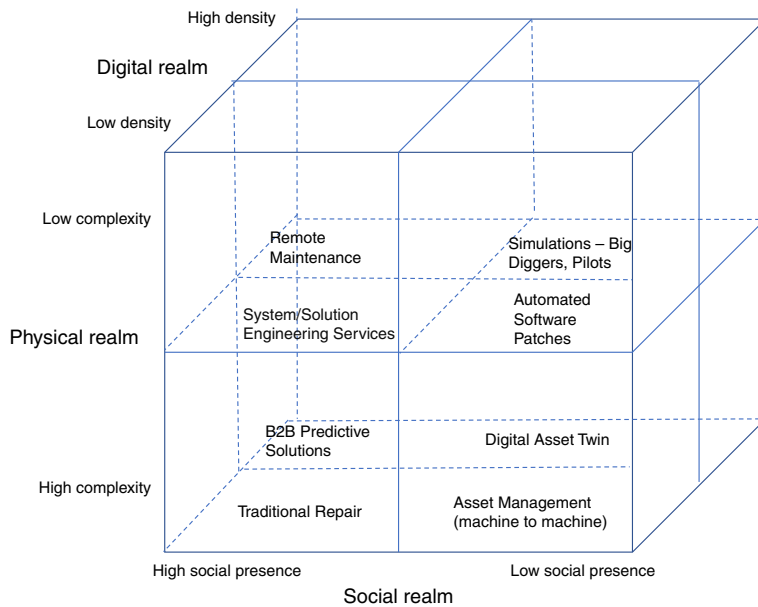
High density

Digital realm

Low density

Low complexity

Physical realm

High complexity

Remote Maintenance

Simulations – Big Diggers, Pilots

System/Solution Engineering Services

Automated Software Patches

B2B Predictive Solutions

Digital Asset Twin

Traditional Repair

Asset Management (machine to machine)

High social presence

Low social presence

Social realm